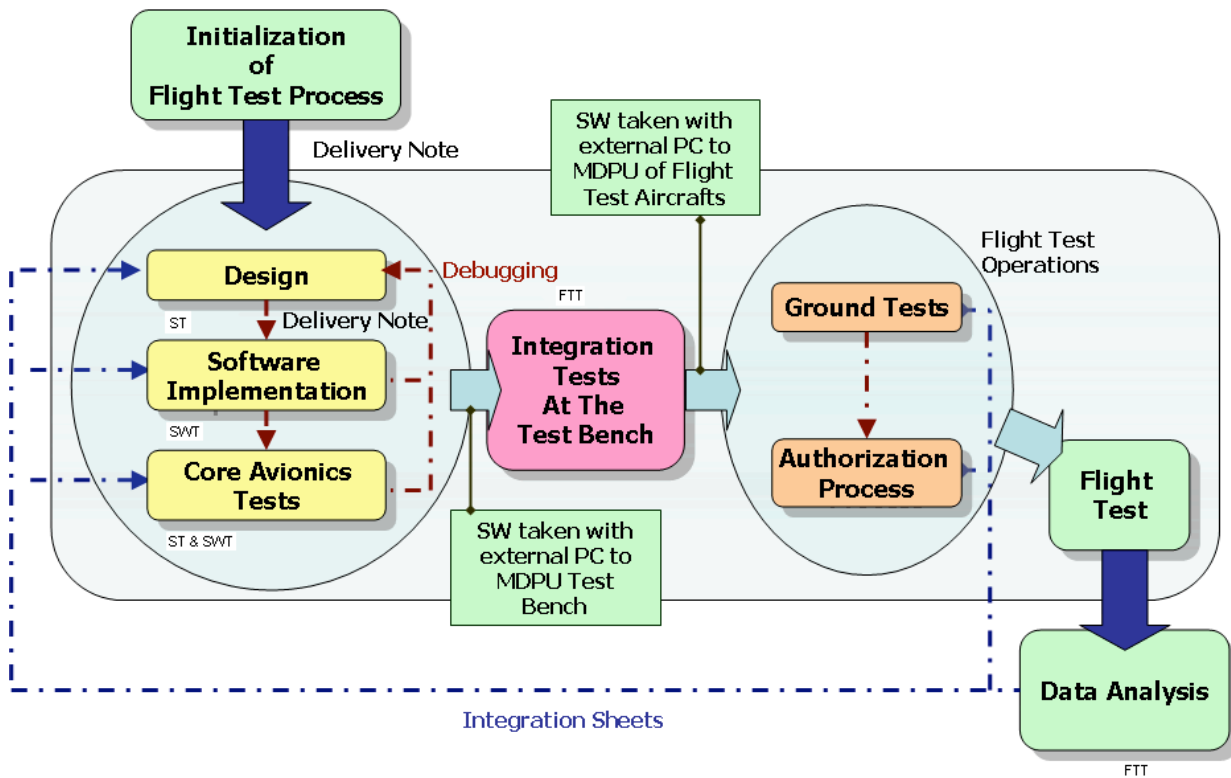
Initialization of Flight Test Process

Delivery Note

SW taken with external PC to MDPU of Flight Test Aircrafts

Flight Test Operations

Design

Debugging

FTT

ST

Delivery Note

Software Implementation

SWT

Core Avionics Tests

ST & SWT

Integration Tests At The Test Bench

Ground Tests

Authorization Process

Flight Test

SW taken with external PC to MDPU Test Bench

Data Analysis

Integration Sheets

FTT